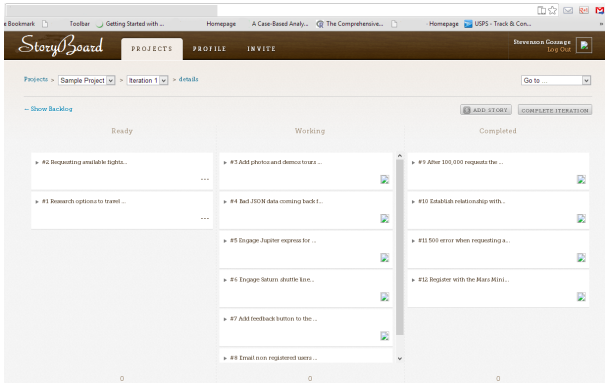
s Bookmark Toolbar Getting Started with ... Homepage A Case-Based Analy... The Comprehensive... Homepage USPS - Track & Con...

StoryBoard PROJECTS PROFILE INVITE

Stevenson Gossage
Log Out

Projects > Sample Project > Iteration 1 > details

Go to ...

– Show Backlog

ADD STORY COMPLETE ITERATION

Ready

▸ #2 Requesting available flights...
...

▸ #1 Research options to travel ...
...

0

Working

▸ #3 Add photos and demos tours ...

▸ #4 Bad JSON data coming back f...

▸ #5 Engage Jupiter express for ...

▸ #6 Engage Saturn shuttle line...

▸ #7 Add feedback button to the ...

▸ #8 Email non registered users...

0

Completed

▸ #9 After 100,000 requests the ...

▸ #10 Establish relationship with...

▸ #11 500 error when requesting a...

▸ #12 Register with the Mars Mini...

0